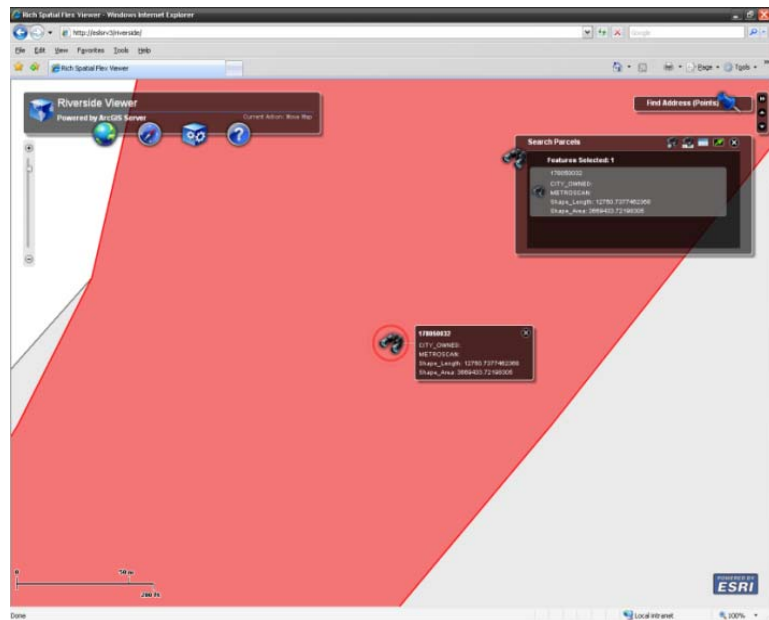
Rich Spatial Flex Viewer - Windows Internet Explorer

http://esbrv3/riverside/

Google

File Edit View Favorites Tools Help

Rich Spatial Flex Viewer

Page • Tools •

Riverside Viewer

Powered by ArcGIS Server

Current Action: Move Map

Find Address (Points)

Search Parcels

Features Selected: 1

178050032
CITY_OWNED:
METROSCAN:
Shape_Length: 12750.7377462366
Shape_Area: 3669433.72198306

178050032
CITY_OWNED:
METROSCAN:
Shape_Length: 12750.7377462366
Shape_Area: 3669433.72198306

0
50 m
200 ft

POWERED BY
ESRI

Done

Local intranet

100%